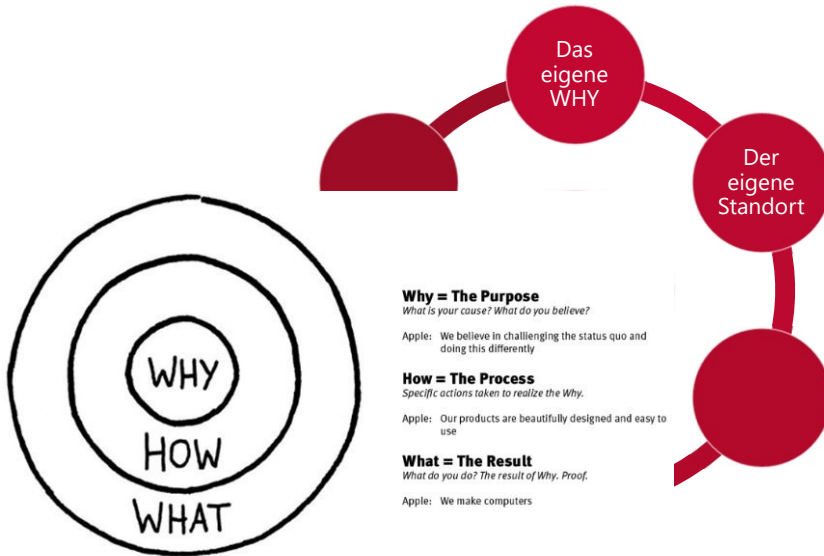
Das eigene WHY

Der eigene Standort

WHY
HOW
WHAT

**Why = The Purpose**
*What is your cause? What do you believe?*

Apple: We believe in challenging the status quo and doing this differently

**How = The Process**
*Specific actions taken to realize the Why.*

Apple: Our products are beautifully designed and easy to use

**What = The Result**
*What do you do? The result of Why. Proof.*

Apple: We make computers